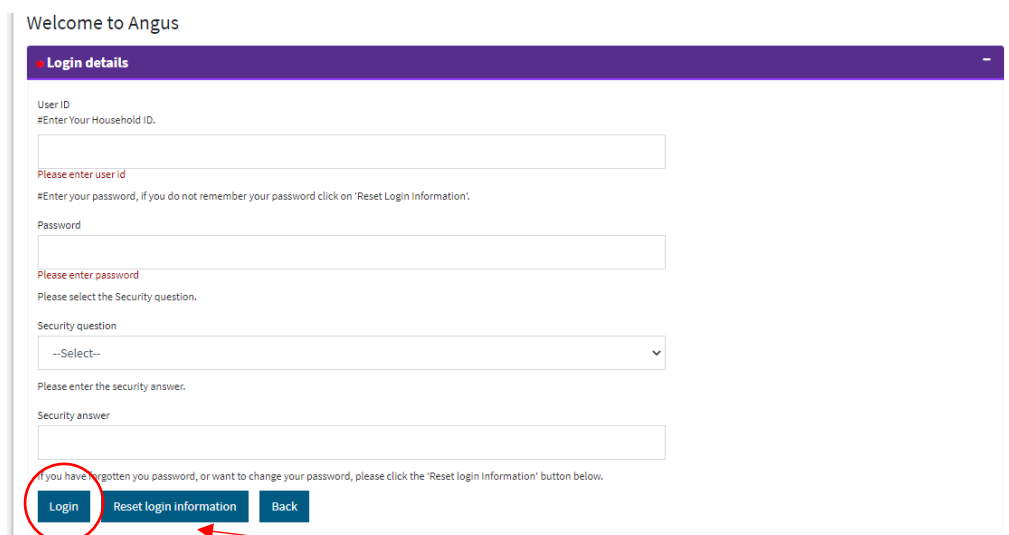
Welcome to Angus

Login details

−

User ID
#Enter Your Household ID.

Please enter user id

#Enter your password, if you do not remember your password click on 'Reset Login Information'.

Password

Please enter password

Please select the Security question.

Security question

--Select--

Please enter the security answer.

Security answer

If you have forgotten you password, or want to change your password, please click the 'Reset login Information' button below.

Login

Reset login information

Back